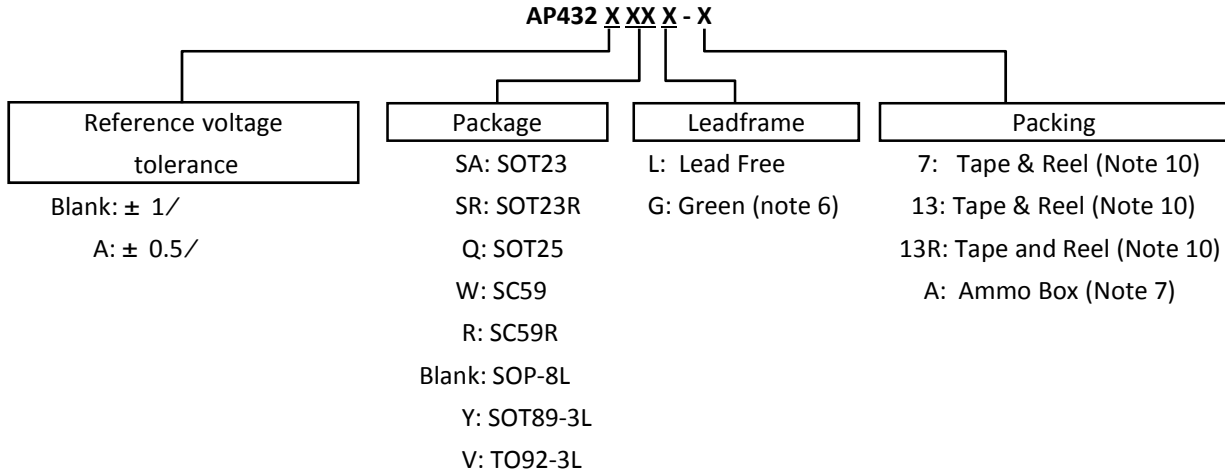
AP432 X XX X - X

Reference voltage tolerance

Blank: ± 1/

A: ± 0.5/

Package

SA: SOT23

SR: SOT23R

Q: SOT25

W: SC59

R: SC59R

Blank: SOP-8L

Y: SOT89-3L

V: TO92-3L

Leadframe

L: Lead Free

G: Green (note 6)

Packing

7: Tape & Reel (Note 10)

13: Tape & Reel (Note 10)

13R: Tape and Reel (Note 10)

A: Ammo Box (Note 7)